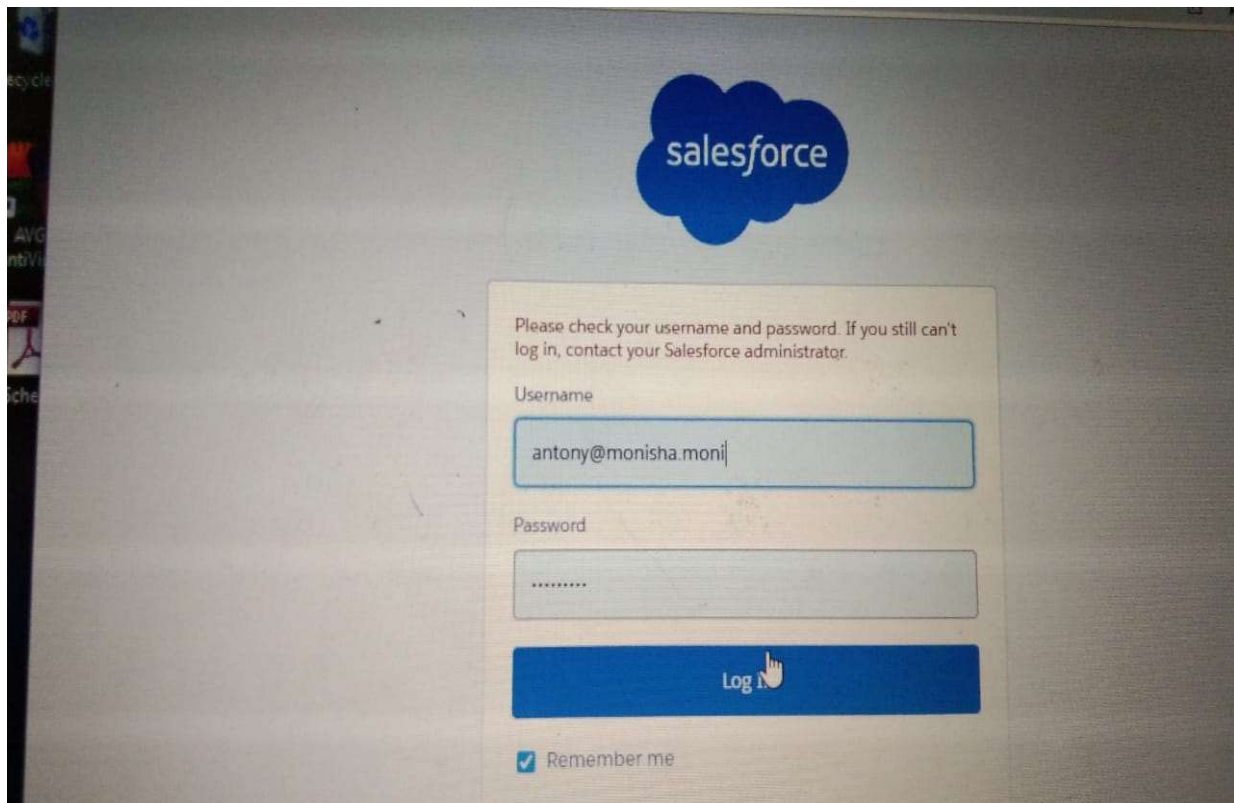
ecycle

AVG
ntiVi

PDF

Sche

salesforce

Please check your username and password. If you still can't log in, contact your Salesforce administrator.

Username

antony@monisha.moni

Password

..........

Log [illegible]

Remember me